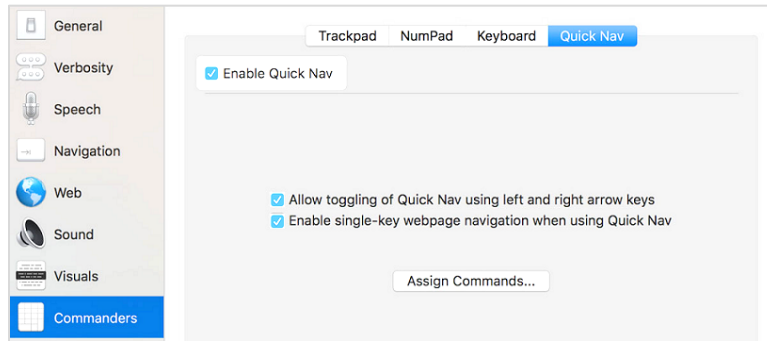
General
Verbosity
Speech
Navigation
Web
Sound
Visuals
Commanders

Trackpad | NumPad | Keyboard | Quick Nav

Enable Quick Nav

Allow toggling of Quick Nav using left and right arrow keys
Enable single-key webpage navigation when using Quick Nav

Assign Commands...